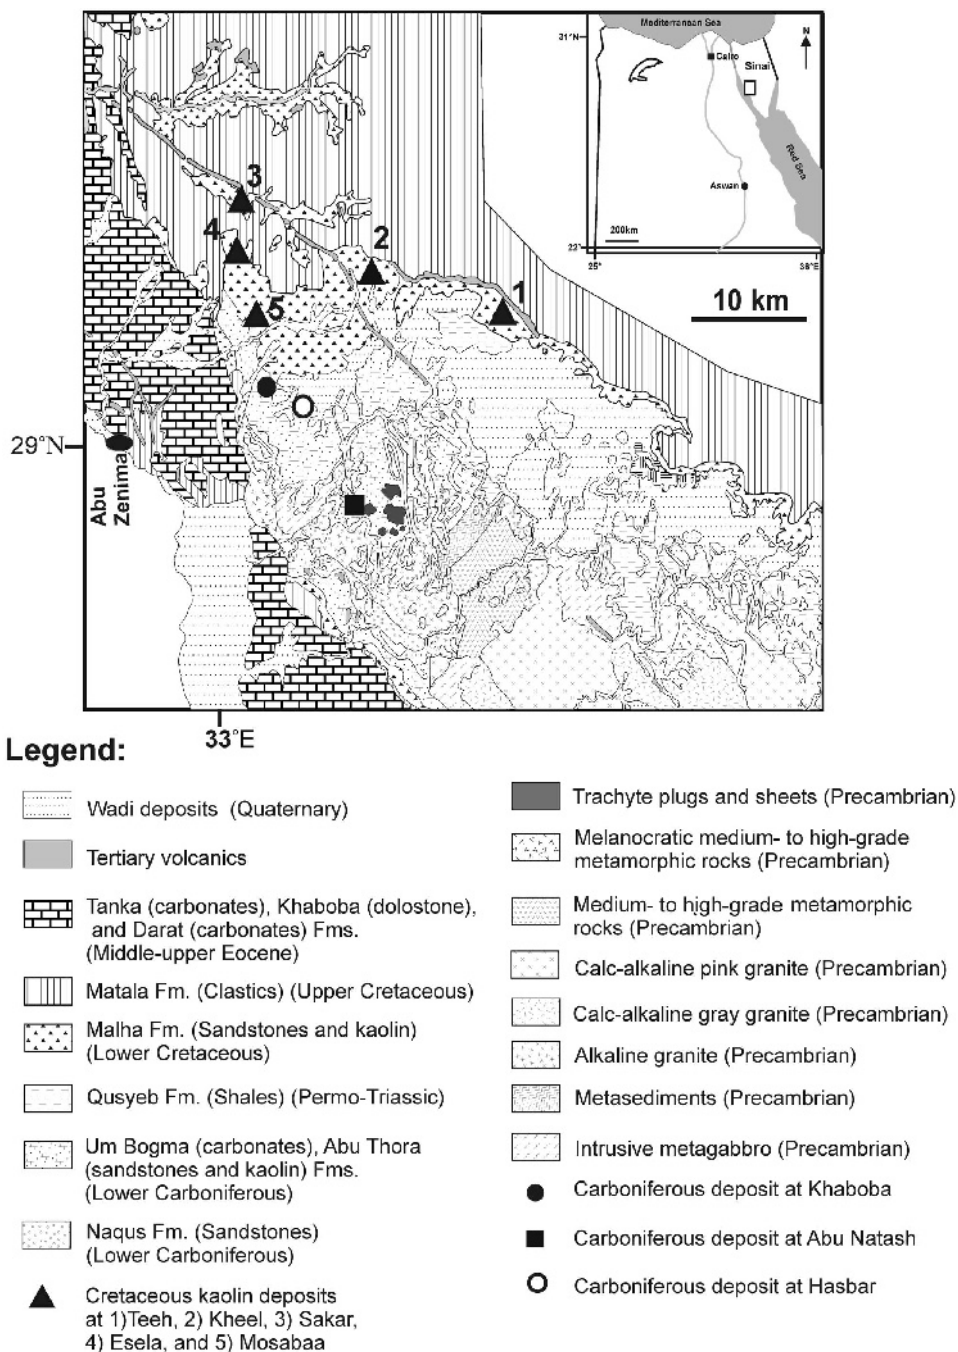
Mediterranean Sea

31°N

Cairo

Sinai

N

Red Sea

Aswan

200km

22°

25°

36°E

3

4

2

1

5

10 km

29°N

Abu Zenima

33°E

Legend:

Wadi deposits (Quaternary)

Tertiary volcanics

Tanka (carbonates), Khaboba (dolostone), and Darat (carbonates) Fms. (Middle-upper Eocene)

Matala Fm. (Clastics) (Upper Cretaceous)

Malha Fm. (Sandstones and kaolin) (Lower Cretaceous)

Qusyeb Fm. (Shales) (Permo-Triassic)

Um Bogma (carbonates), Abu Thora (sandstones and kaolin) Fms. (Lower Carboniferous)

Naqus Fm. (Sandstones) (Lower Carboniferous)

Cretaceous kaolin deposits at 1)Teeh, 2) Kheel, 3) Sakar, 4) Esela, and 5) Mosabaa

Trachyte plugs and sheets (Precambrian)

Melanocratic medium- to high-grade metamorphic rocks (Precambrian)

Medium- to high-grade metamorphic rocks (Precambrian)

Calc-alkaline pink granite (Precambrian)

Calc-alkaline gray granite (Precambrian)

Alkaline granite (Precambrian)

Metasediments (Precambrian)

Intrusive metagabbro (Precambrian)

Carboniferous deposit at Khaboba

Carboniferous deposit at Abu Natash

Carboniferous deposit at Hasbar